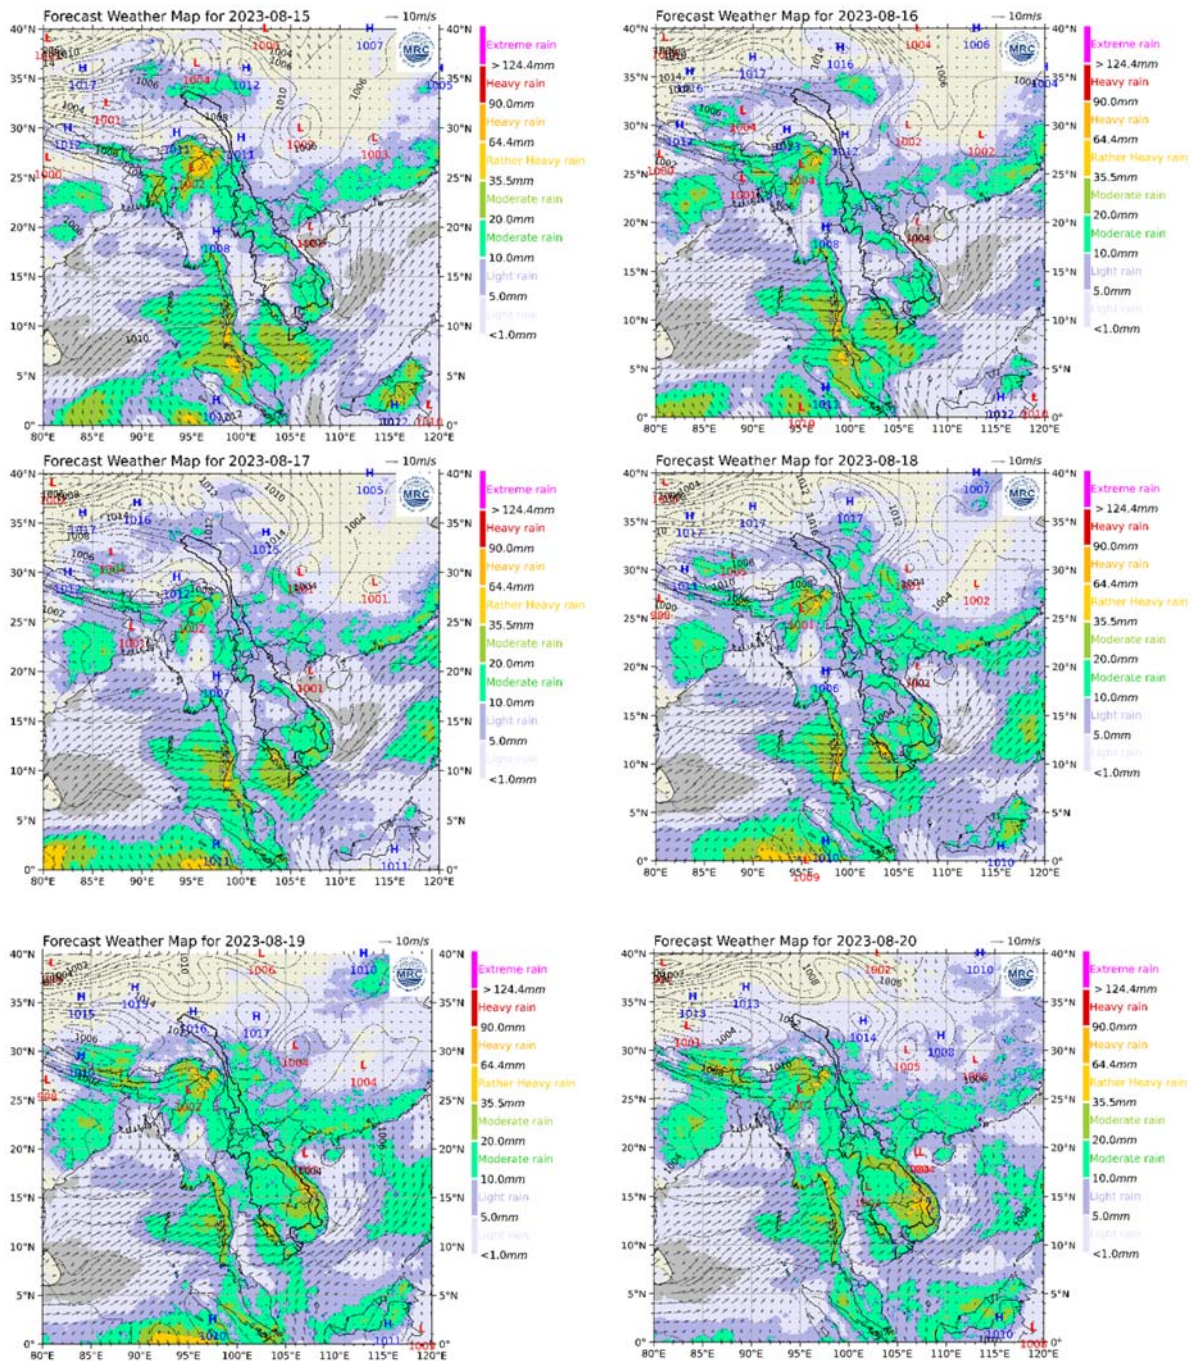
Forecast Weather Map for 2023-08-15
10m/s
MRC
Extreme rain
> 124.4mm
Heavy rain
90.0mm
Heavy rain
64.4mm
Rather Heavy rain
35.5mm
Moderate rain
20.0mm
Moderate rain
10.0mm
Light rain
5.0mm
Light rain
<1.0mm
40°N 35°N 30°N 25°N 20°N 15°N 10°N 5°N 0°
80°E 85°E 90°E 95°E 100°E 105°E 110°E 115°E 120°E

Forecast Weather Map for 2023-08-16
10m/s
MRC
Extreme rain
> 124.4mm
Heavy rain
90.0mm
Heavy rain
64.4mm
Rather Heavy rain
35.5mm
Moderate rain
20.0mm
Moderate rain
10.0mm
Light rain
5.0mm
Light rain
<1.0mm
40°N 35°N 30°N 25°N 20°N 15°N 10°N 5°N 0°
80°E 85°E 90°E 95°E 100°E 105°E 110°E 115°E 120°E

Forecast Weather Map for 2023-08-17
10m/s
MRC
Extreme rain
> 124.4mm
Heavy rain
90.0mm
Heavy rain
64.4mm
Rather Heavy rain
35.5mm
Moderate rain
20.0mm
Moderate rain
10.0mm
Light rain
5.0mm
Light rain
<1.0mm
40°N 35°N 30°N 25°N 20°N 15°N 10°N 5°N 0°
80°E 85°E 90°E 95°E 100°E 105°E 110°E 115°E 120°E

Forecast Weather Map for 2023-08-18
10m/s
MRC
Extreme rain
> 124.4mm
Heavy rain
90.0mm
Heavy rain
64.4mm
Rather Heavy rain
35.5mm
Moderate rain
20.0mm
Moderate rain
10.0mm
Light rain
5.0mm
Light rain
<1.0mm
40°N 35°N 30°N 25°N 20°N 15°N 10°N 5°N 0°
80°E 85°E 90°E 95°E 100°E 105°E 110°E 115°E 120°E

Forecast Weather Map for 2023-08-19
10m/s
MRC
Extreme rain
> 124.4mm
Heavy rain
90.0mm
Heavy rain
64.4mm
Rather Heavy rain
35.5mm
Moderate rain
20.0mm
Moderate rain
10.0mm
Light rain
5.0mm
Light rain
<1.0mm
40°N 35°N 30°N 25°N 20°N 15°N 10°N 5°N 0°
80°E 85°E 90°E 95°E 100°E 105°E 110°E 115°E 120°E

Forecast Weather Map for 2023-08-20
10m/s
MRC
Extreme rain
> 124.4mm
Heavy rain
90.0mm
Heavy rain
64.4mm
Rather Heavy rain
35.5mm
Moderate rain
20.0mm
Moderate rain
10.0mm
Light rain
5.0mm
Light rain
<1.0mm
40°N 35°N 30°N 25°N 20°N 15°N 10°N 5°N 0°
80°E 85°E 90°E 95°E 100°E 105°E 110°E 115°E 120°E